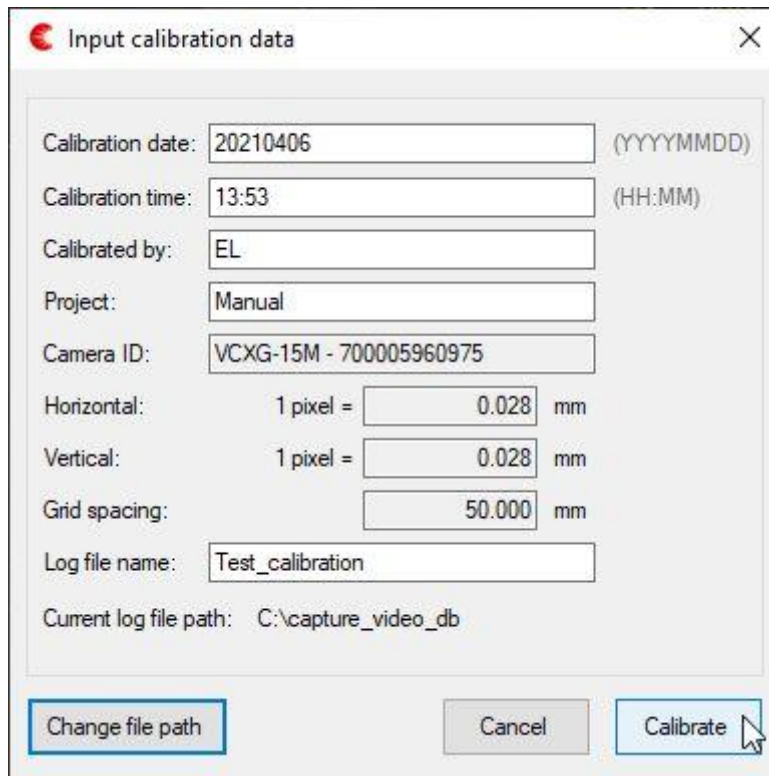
Input calibration data

×

Calibration date: 20210406 (YYYYMMDD)

Calibration time: 13:53 (HH:MM)

Calibrated by: EL

Project: Manual

Camera ID: VCXG-15M - 700005960975

Horizontal: 1 pixel = 0.028 mm

Vertical: 1 pixel = 0.028 mm

Grid spacing: 50.000 mm

Log file name: Test_calibration

Current log file path: C:\capture_video_db

Change file path

Cancel

Calibrate